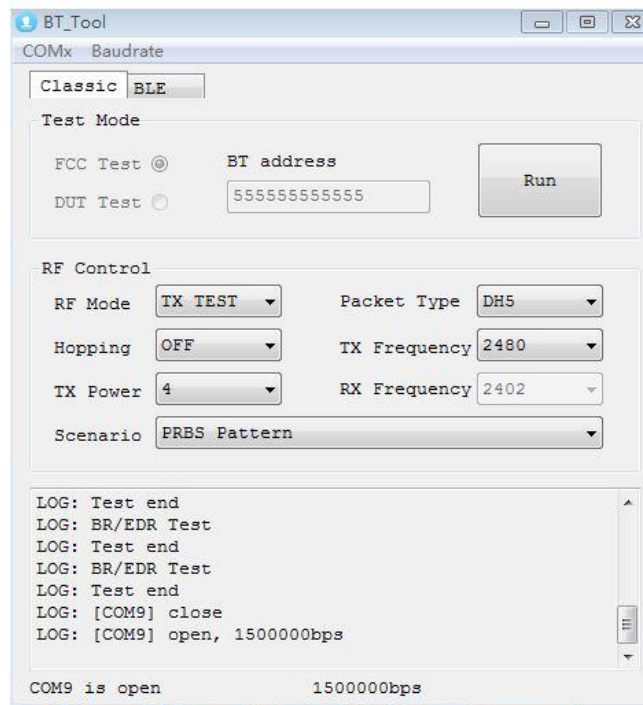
BT_Tool
COMx Baudrate
Classic BLE
Test Mode
FCC Test
DUT Test
BT address
555555555555
Run
RF Control
RF Mode TX TEST
Packet Type DH5
Hopping OFF
TX Frequency 2480
TX Power 4
RX Frequency 2402
Scenario PRBS Pattern
LOG: Test end
LOG: BR/EDR Test
LOG: Test end
LOG: BR/EDR Test
LOG: Test end
LOG: [COM9] close
LOG: [COM9] open, 1500000bps
COM9 is open 1500000bps